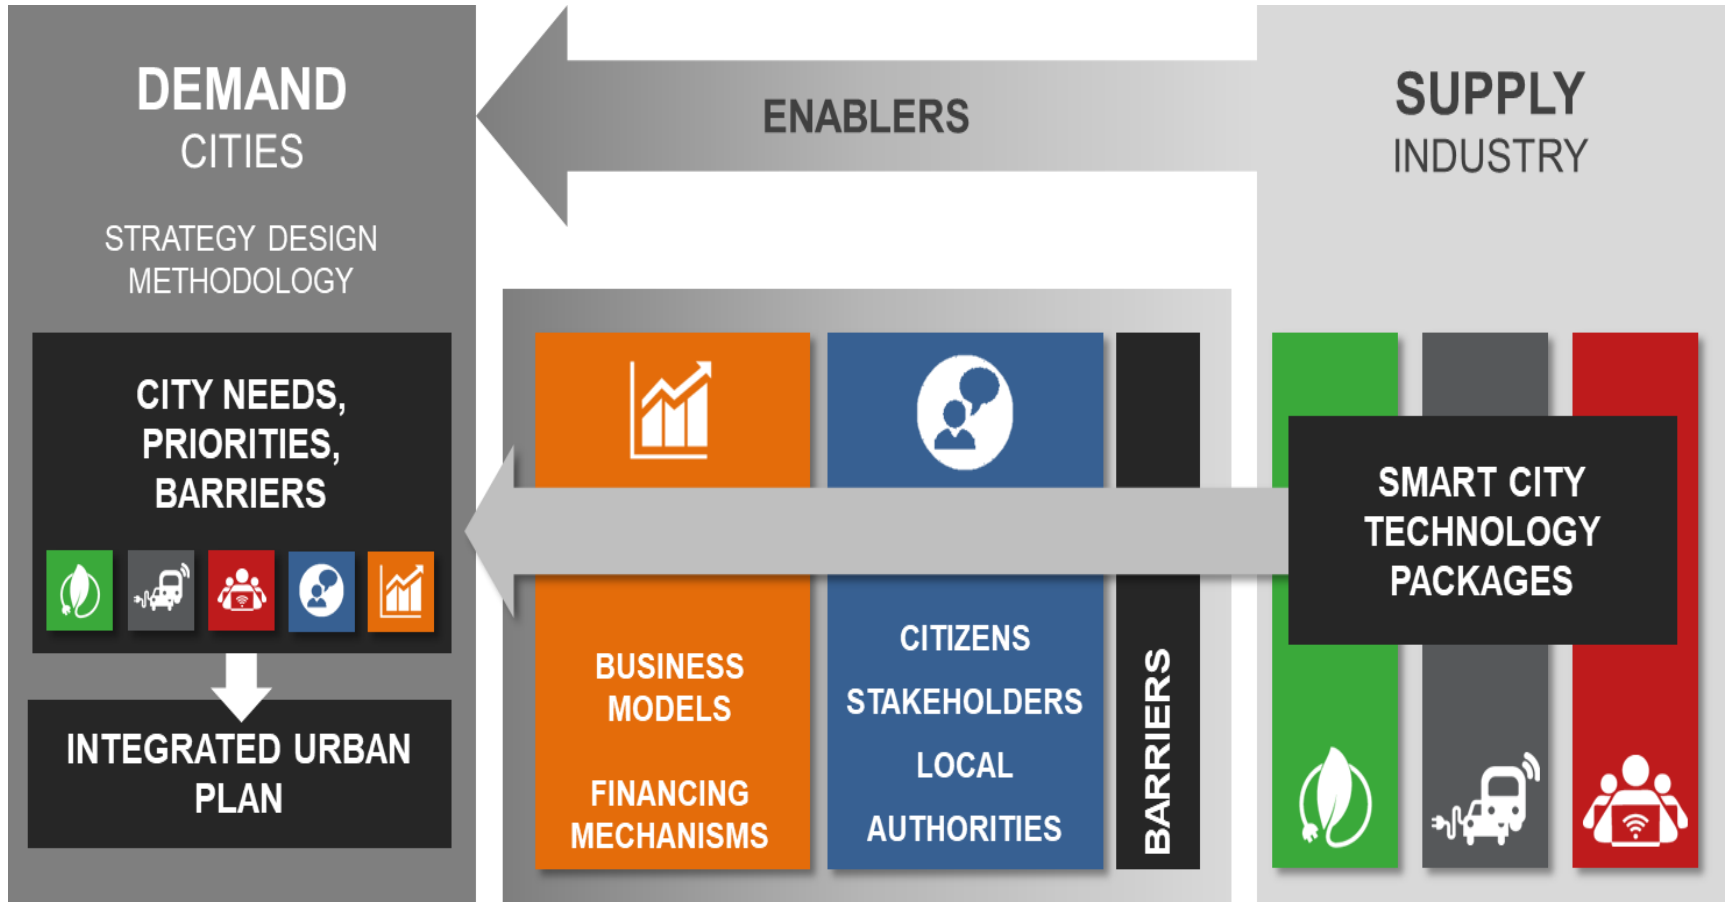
DEMAND
CITIES

STRATEGY DESIGN METHODOLOGY

CITY NEEDS, PRIORITIES, BARRIERS

INTEGRATED URBAN PLAN

ENABLERS

BUSINESS MODELS

FINANCING MECHANISMS

CITIZENS

STAKEHOLDERS

LOCAL AUTHORITIES

BARRIERS

SUPPLY
INDUSTRY

SMART CITY TECHNOLOGY PACKAGES